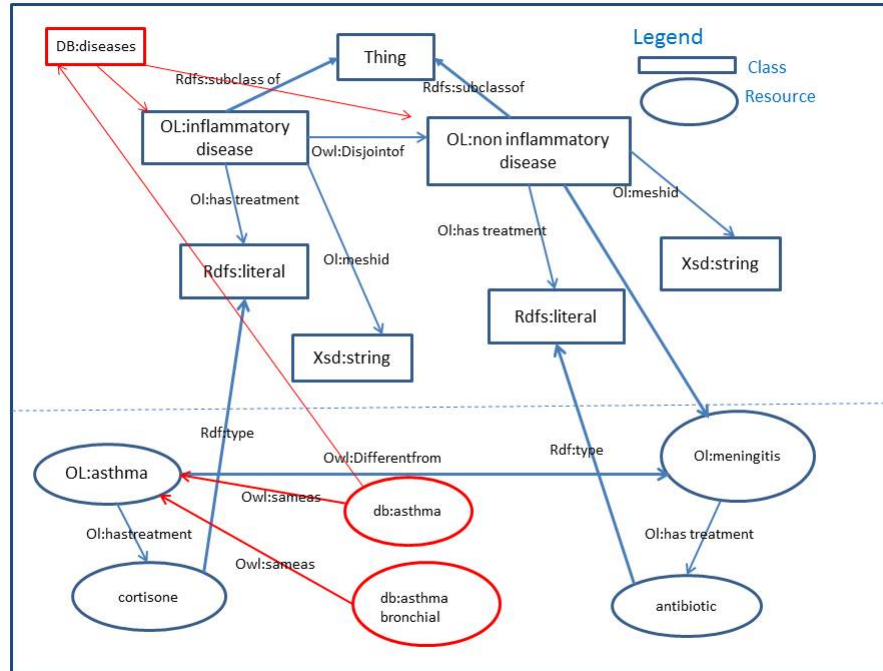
DB:diseases

Thing

Legend

Class

Resource

Rdfs:subclass of

Rdfs:subclassof

OL:inflammatory disease

Owl:Disjointof

OL:non inflammatory disease

Ol:has treatment

Ol:meshid

Ol:has treatment

Rdfs:literal

Ol:meshid

Xsd:string

Rdfs:literal

Xsd:string

Rdf:type

Owl:Differentfrom

Rdf:type

OL:asthma

Ol:meningitis

Owl:sameas

db:asthma

Ol:hastreatment

Ol:has treatment

Owl:sameas

cortisone

db:asthma bronchial

antibiotic